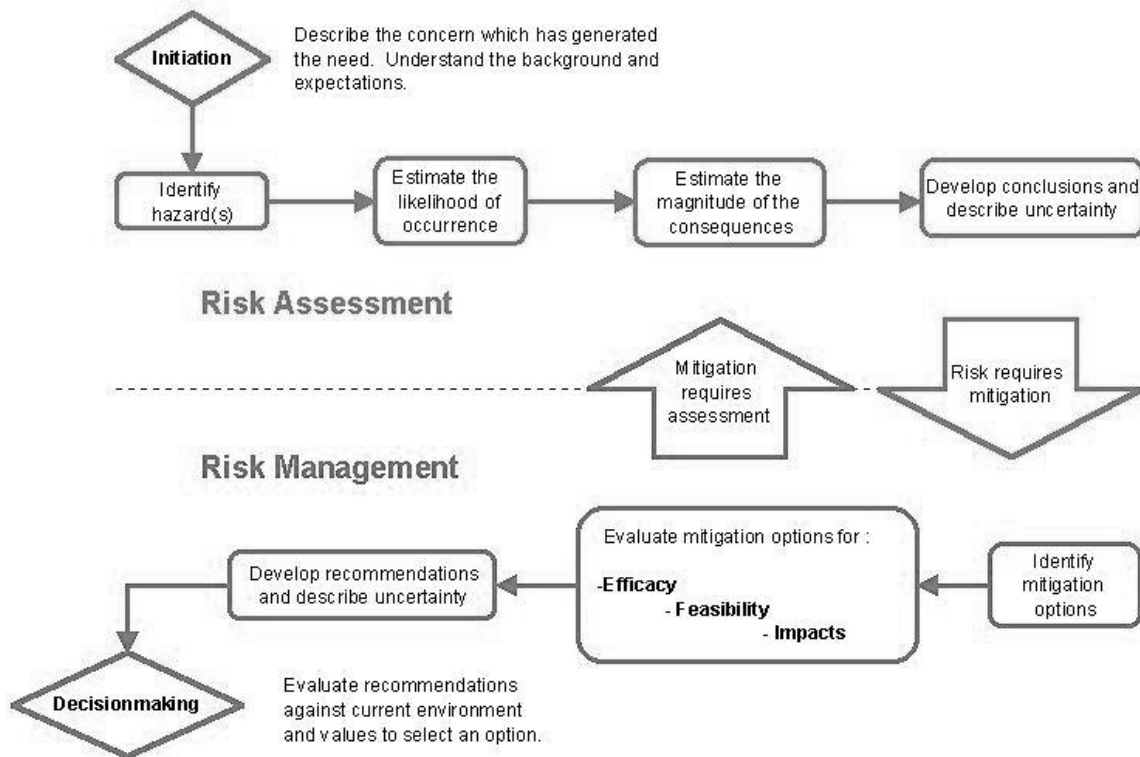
Initiation

Describe the concern which has generated the need. Understand the background and expectations.

Identify hazard(s)

Estimate the likelihood of occurrence

Estimate the magnitude of the consequences

Develop conclusions and describe uncertainty

Risk Assessment

Mitigation requires assessment

Risk requires mitigation

Risk Management

Identify mitigation options

Evaluate mitigation options for :
-Efficacy
- Feasibility
- Impacts

Develop recommendations and describe uncertainty

Decisionmaking

Evaluate recommendations against current environment and values to select an option.